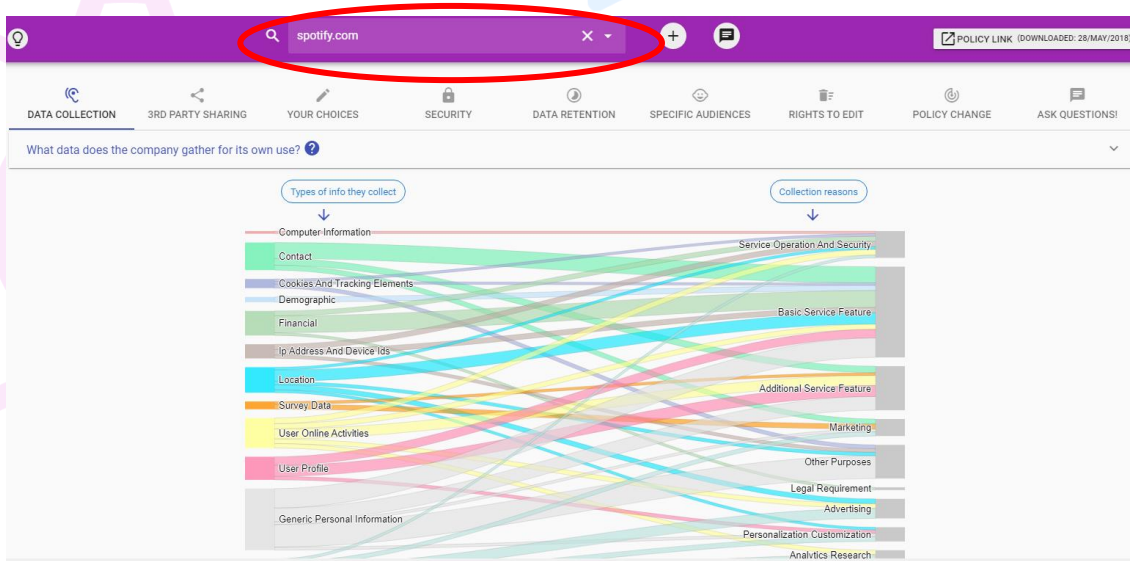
spotify.com

POLICY LINK (DOWNLOADED: 28/MAY/2018)

DATA COLLECTION
3RD PARTY SHARING
YOUR CHOICES
SECURITY
DATA RETENTION
SPECIFIC AUDIENCES
RIGHTS TO EDIT
POLICY CHANGE
ASK QUESTIONS!

What data does the company gather for its own use?

Types of info they collect

Collection reasons

Computer Information
Contact
Cookies And Tracking Elements
Demographic
Financial
Ip Address And Device Ids
Location
Survey Data
User Online Activities
User Profile
Generic Personal Information

Service Operation And Security
Basic Service Feature
Additional Service Feature
Marketing
Other Purposes
Legal Requirement
Advertising
Personalization Customization
Analytics Research